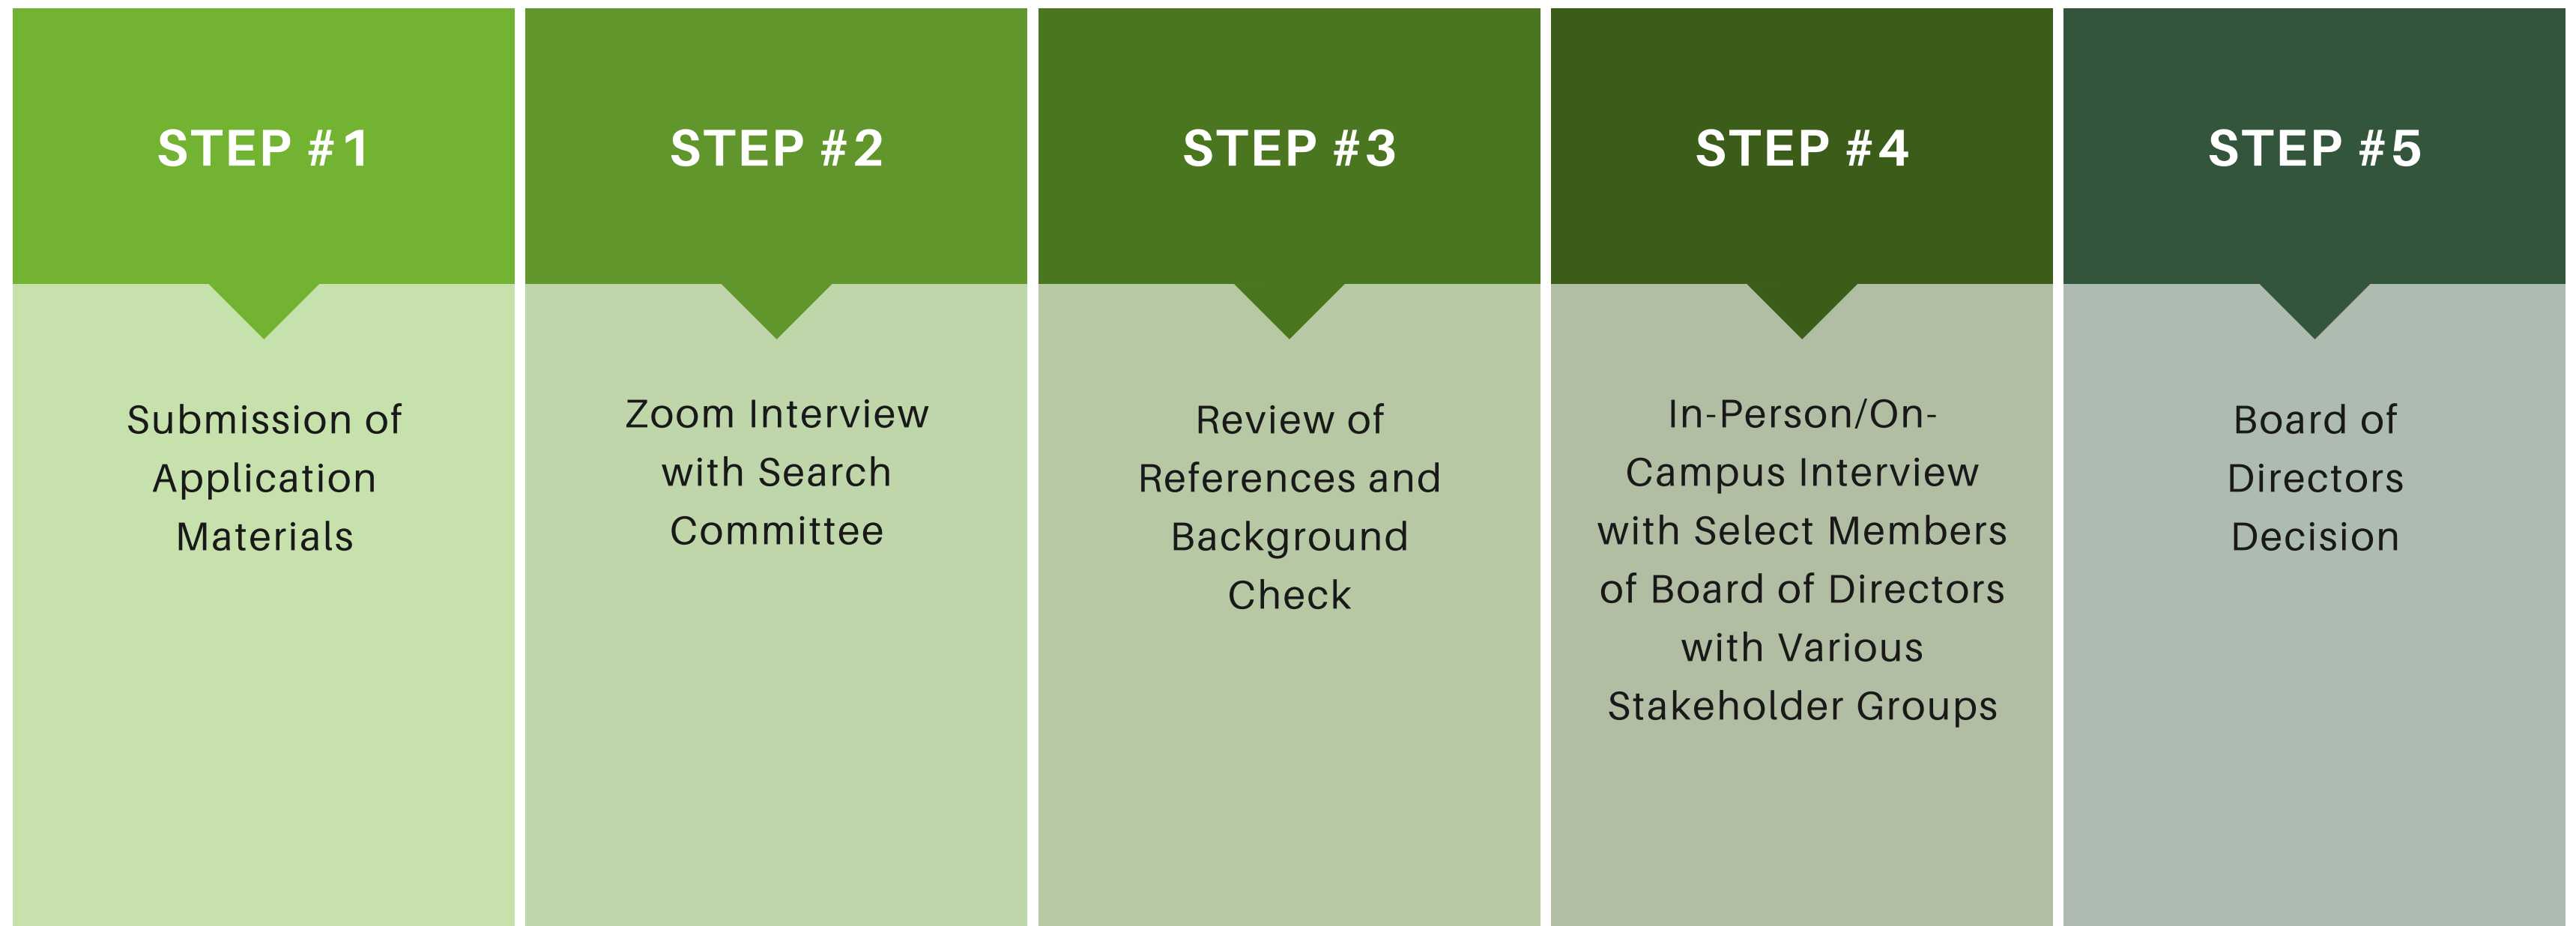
STEP #1

Submission of Application Materials

STEP #2

Zoom Interview with Search Committee

STEP #3

Review of References and Background Check

STEP #4

In-Person/On-Campus Interview with Select Members of Board of Directors with Various Stakeholder Groups

STEP #5

Board of Directors Decision